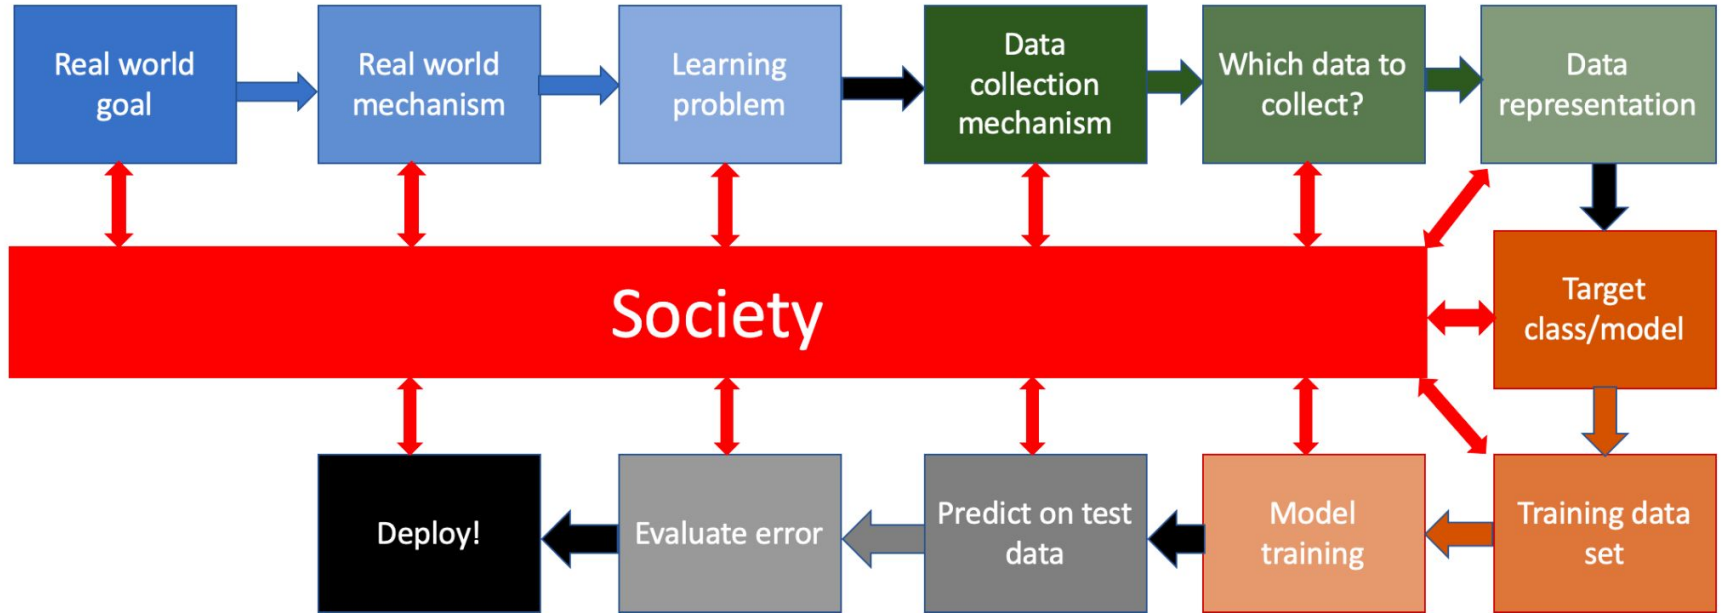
Real world goal

Real world mechanism

Learning problem

Data collection mechanism

Which data to collect?

Data representation

Society

Target class/model

Training data set

Model training

Predict on test data

Evaluate error

Deploy!